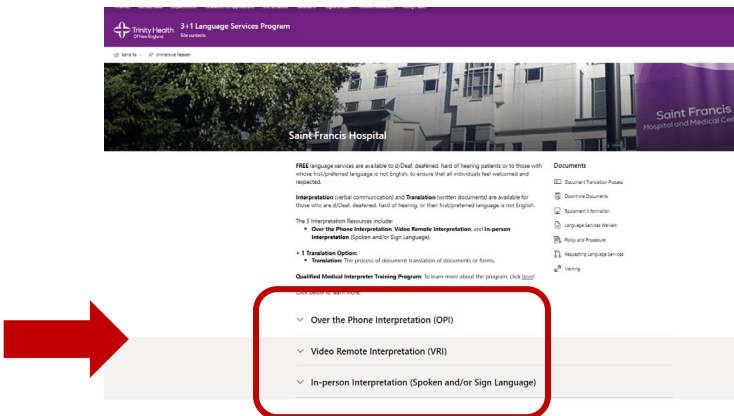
Trinity Health Of New England

3+1 Language Services Program
Site contents

Send to · Immersive Reader

Saint Francis Hospital

Saint Francis Hospital and Medical Ce

FREE language services are available to d/Deaf, deafened, hard of hearing patients or to those with whose first/preferred language is not English, to ensure that all individuals feel welcomed and respected.

Interpretation (verbal communication) and Translation (written documents) are available for those who are d/Deaf, deafened, hard of hearing, or their first/preferred language is not English.

The 3 Interpretation Resources include:
• Over the Phone Interpretation, Video Remote Interpretation, and In-person Interpretation (Spoken and/or Sign Language).

+ 1 Translation Option:
• Translation: The process of document translation of documents or forms.

Qualified Medical Interpreter Training Program: To learn more about the program, click here!

Click below to learn more.

Over the Phone Interpretation (OPI)

Video Remote Interpretation (VRI)

In-person Interpretation (Spoken and/or Sign Language)

Documents

Document Translation Process

Downtime Documents

Equipment Information

Language Services Waivers

Policy and Procedure

Requesting Language Services

Training